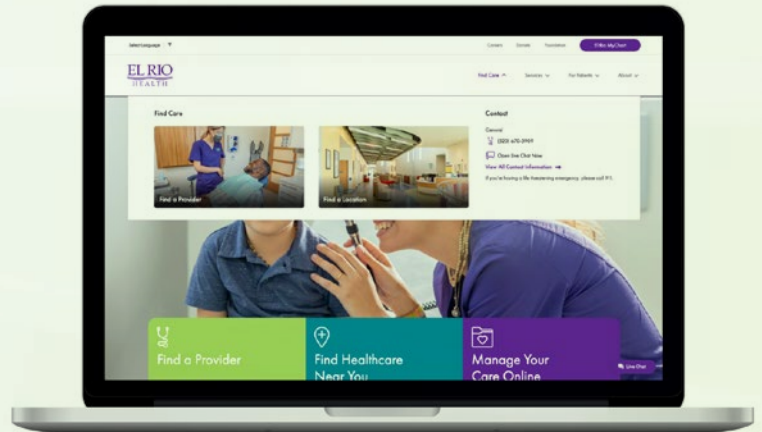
Select Language | ▼

Careers Donate Foundation El Rio MyChart

EL RIO HEALTH

Find Care ^ Services ⌄ For Patients ⌄ About ⌄

Find Care

Find a Provider

Find a Location

Contact

General

(520) 670-3909

Open Live Chat Now

View All Contact Information →

If you're having a life threatening emergency, please call 911.

Find a Provider

Find Healthcare Near You

Manage Your Care Online

Live Chat